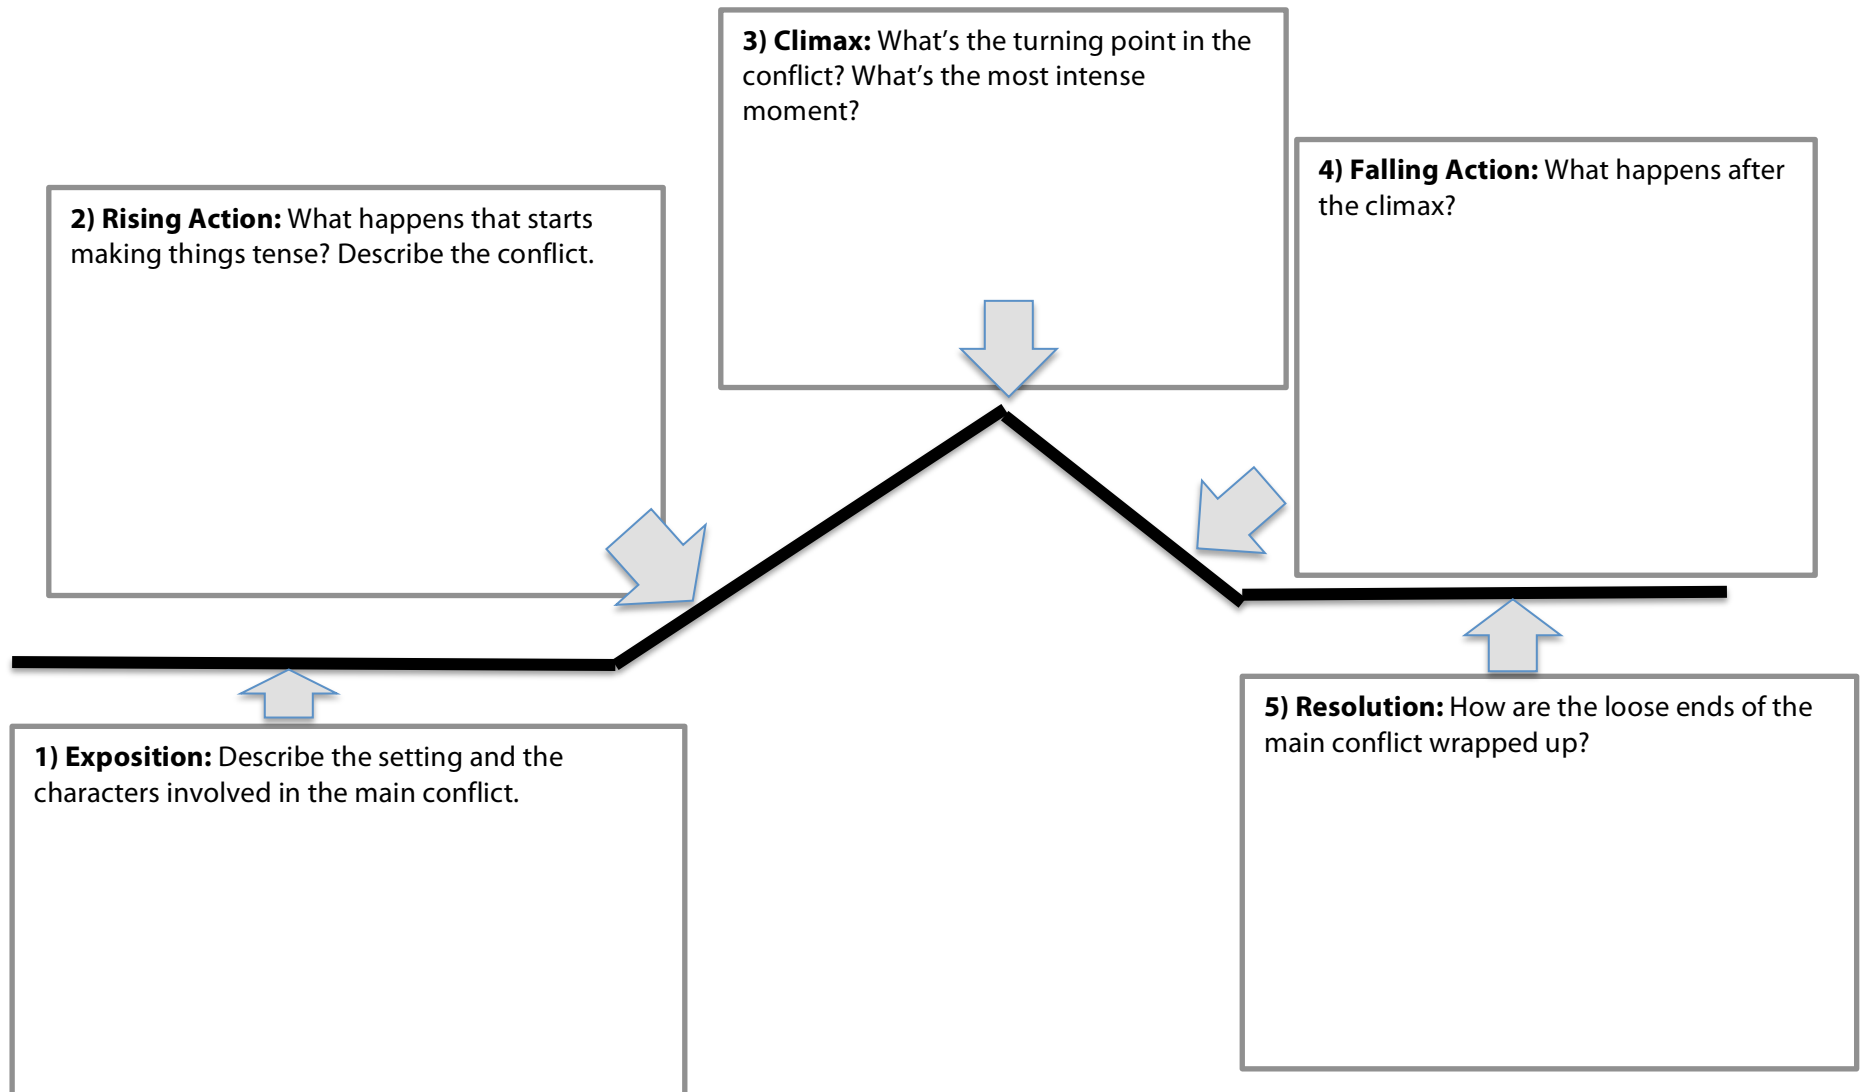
**3) Climax:** What's the turning point in the conflict? What's the most intense moment?

**2) Rising Action:** What happens that starts making things tense? Describe the conflict.

**4) Falling Action:** What happens after the climax?

**1) Exposition:** Describe the setting and the characters involved in the main conflict.

**5) Resolution:** How are the loose ends of the main conflict wrapped up?